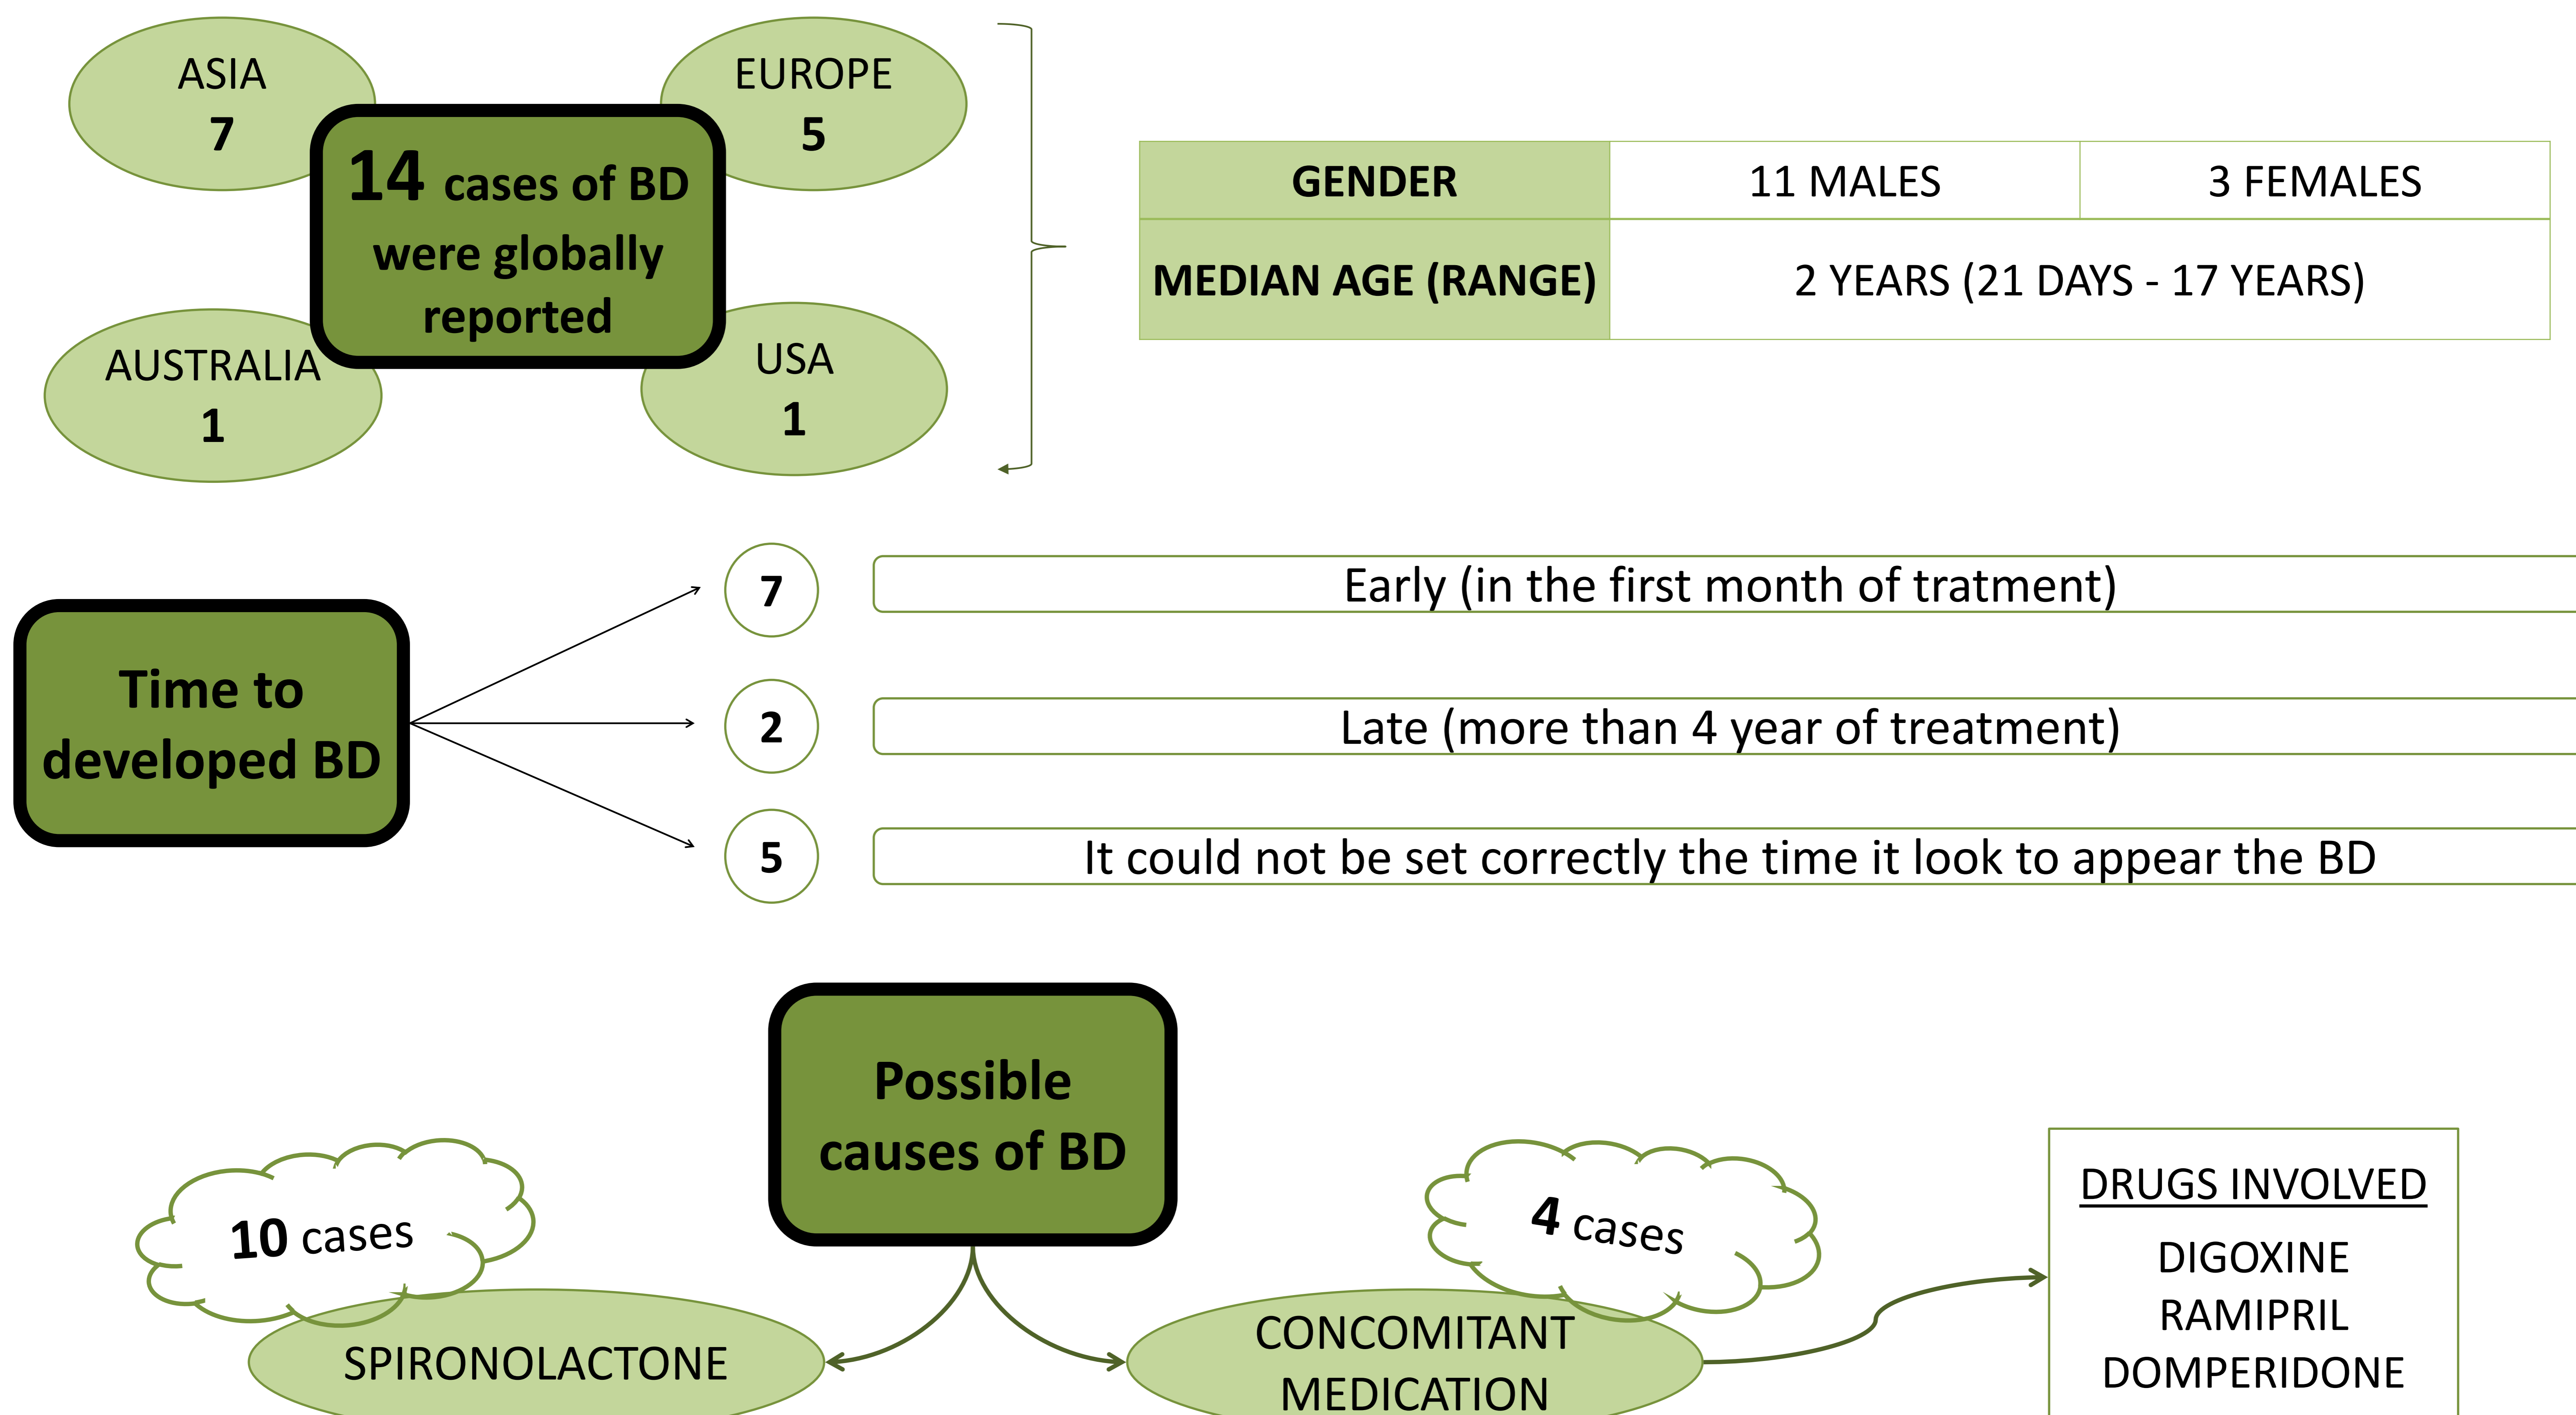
ASIA
7

EUROPE
5

14 cases of BD were globally reported

AUSTRALIA
1

USA
1

| GENDER | 11 MALES | 3 FEMALES |
|---|---|---|
| MEDIAN AGE (RANGE) | 2 YEARS (21 DAYS - 17 YEARS) | |

Time to developed BD

7 Early (in the first month of tratment)

2 Late (more than 4 year of treatment)

5 It could not be set correctly the time it look to appear the BD

Possible causes of BD

10 cases

SPIRONOLACTONE

4 cases

CONCOMITANT MEDICATION

DRUGS INVOLVED
DIGOXINE
RAMIPRIL
DOMPERIDONE